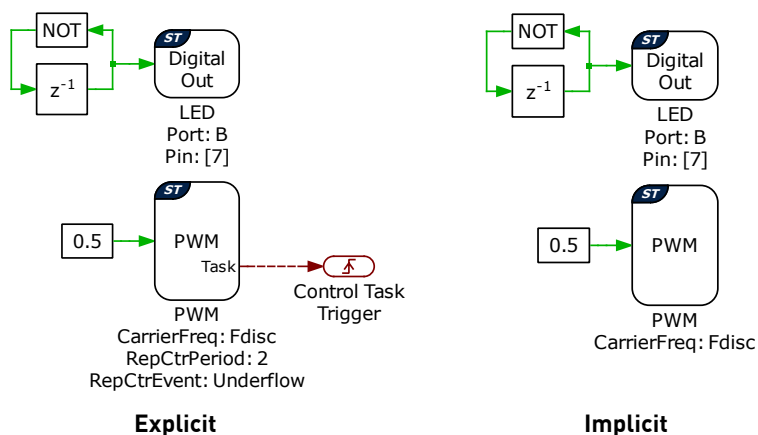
NOT

$z^{-1}$

ST

Digital Out

LED
Port: B
Pin: [7]

ST

0.5

PWM

Task

Control Task Trigger

PWM
CarrierFreq: Fdisc
RepCtrPeriod: 2
RepCtrEvent: Underflow

**Explicit**

NOT

$z^{-1}$

ST

Digital Out

LED
Port: B
Pin: [7]

ST

0.5

PWM

PWM
CarrierFreq: Fdisc

**Implicit**